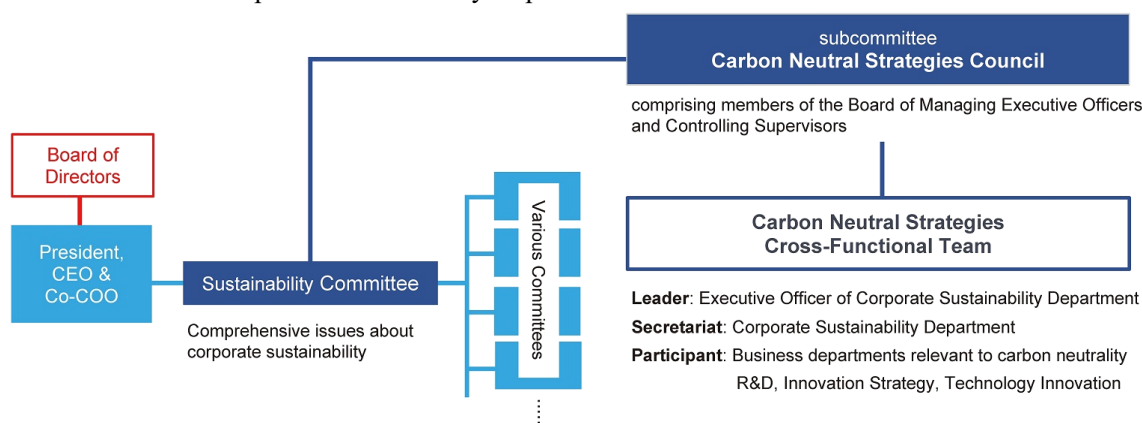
subcommittee
**Carbon Neutral Strategies Council**

comprising members of the Board of Managing Executive Officers and Controlling Supervisors

Board of Directors

President, CEO & Co-COO

Sustainability Committee

Comprehensive issues about corporate sustainability

Various Committees

⋮

**Carbon Neutral Strategies Cross-Functional Team**

**Leader**: Executive Officer of Corporate Sustainability Department
**Secretariat**: Corporate Sustainability Department
**Participant**: Business departments relevant to carbon neutrality R&D, Innovation Strategy, Technology Innovation